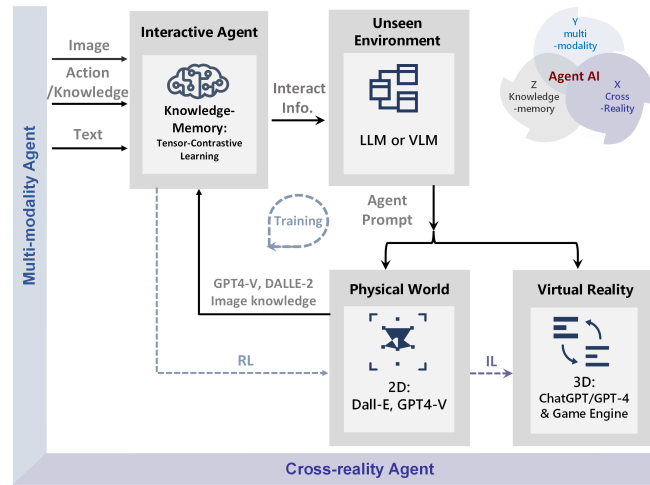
Multi-modality Agent

Image

Action /Knowledge

Text

Interactive Agent

Knowledge-Memory:
Tensor-Contrastive Learning

Interact Info.

Unseen Environment

LLM or VLM

Y multi -modality

Agent AI

Z Knowledge -memory

X Cross -Reality

Agent Prompt

Training

GPT4-V, DALLE-2 Image knowledge

Physical World

2D: Dall-E, GPT4-V

Virtual Reality

3D: ChatGPT/GPT-4 & Game Engine

RL

IL

Cross-reality Agent